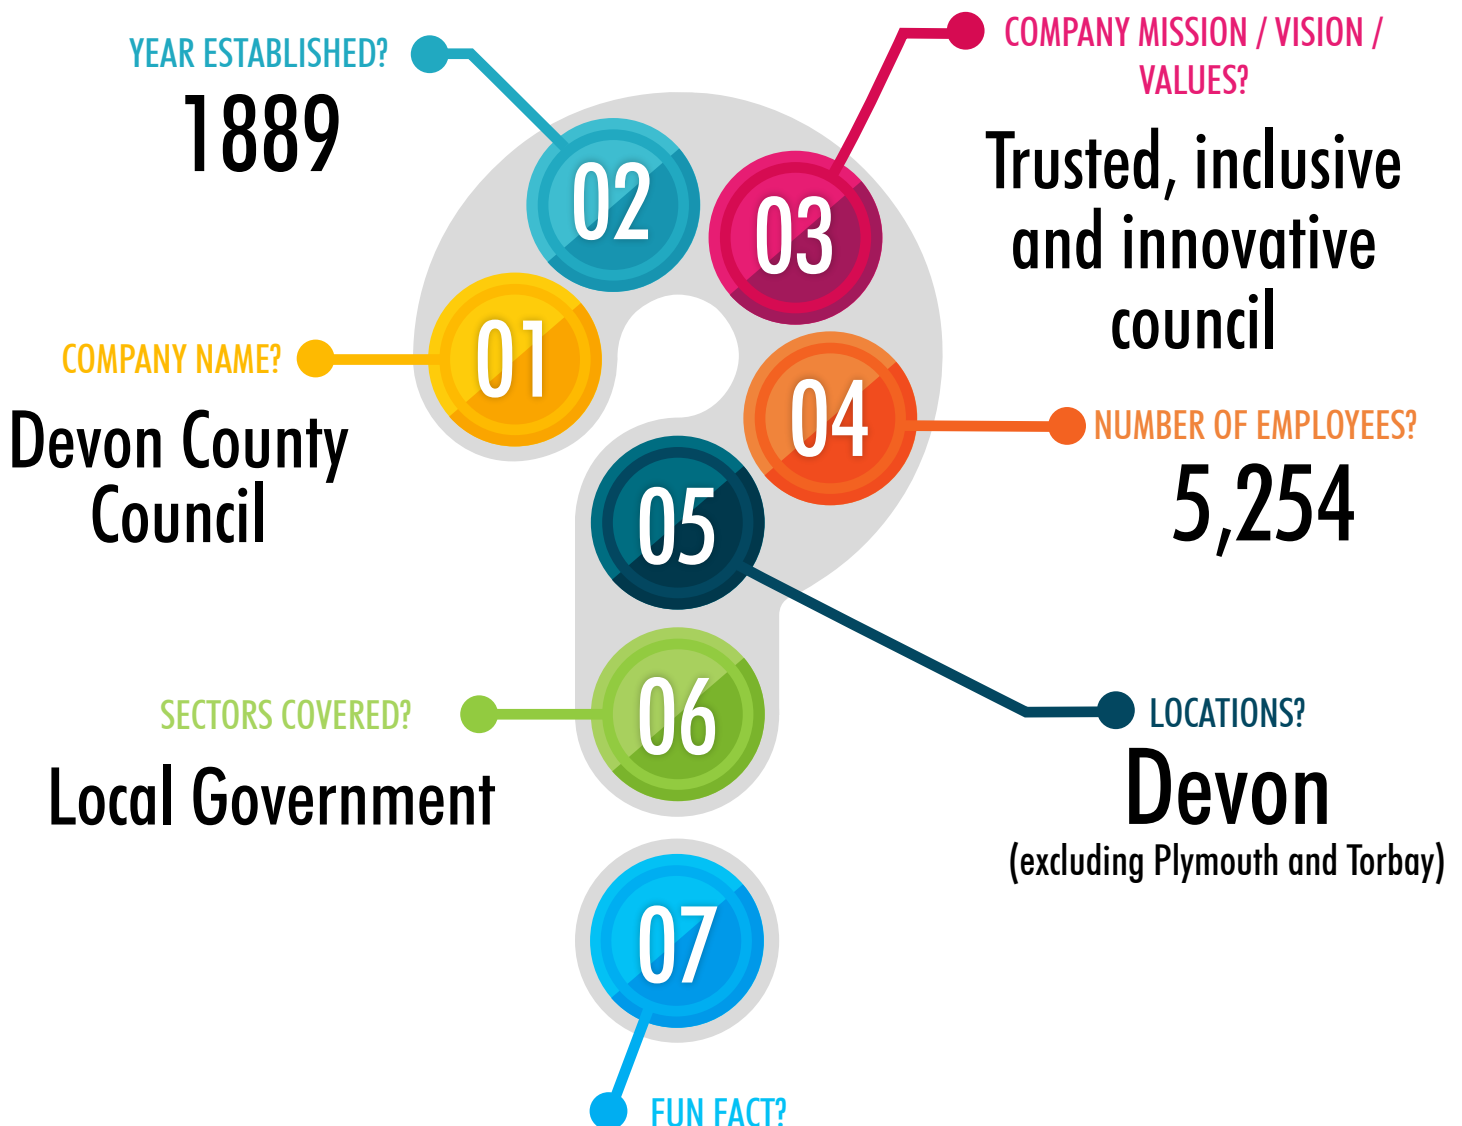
YEAR ESTABLISHED?
1889

02

03

COMPANY MISSION / VISION / VALUES?
Trusted, inclusive and innovative council

COMPANY NAME?
Devon County Council

01

04

NUMBER OF EMPLOYEES?
5,254

05

06

SECTORS COVERED?
Local Government

LOCATIONS?
Devon
(excluding Plymouth and Torbay)

07

FUN FACT?